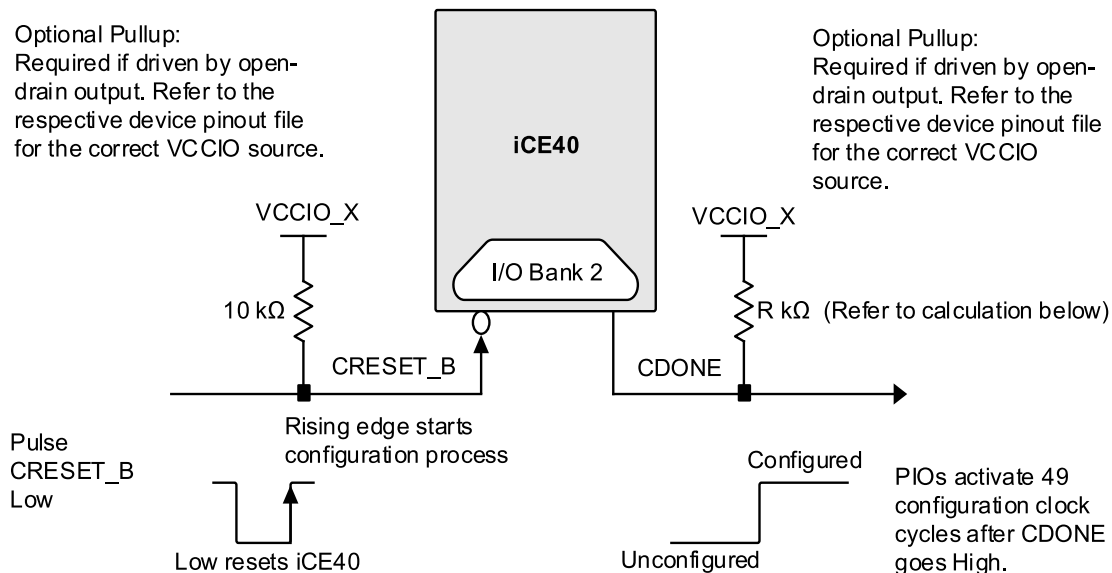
Optional Pullup:
Required if driven by open-drain output. Refer to the respective device pinout file for the correct VCCIO source.

iCE40

Optional Pullup:
Required if driven by open-drain output. Refer to the respective device pinout file for the correct VCCIO source.

VCCIO_X

I/O Bank 2

VCCIO_X

10 kΩ

R kΩ (Refer to calculation below)

CRESET_B

CDONE

Pulse CRESET_B Low

Rising edge starts configuration process

Configured

PIOs activate 49 configuration clock cycles after CDONE goes High.

Low resets iCE40

Unconfigured